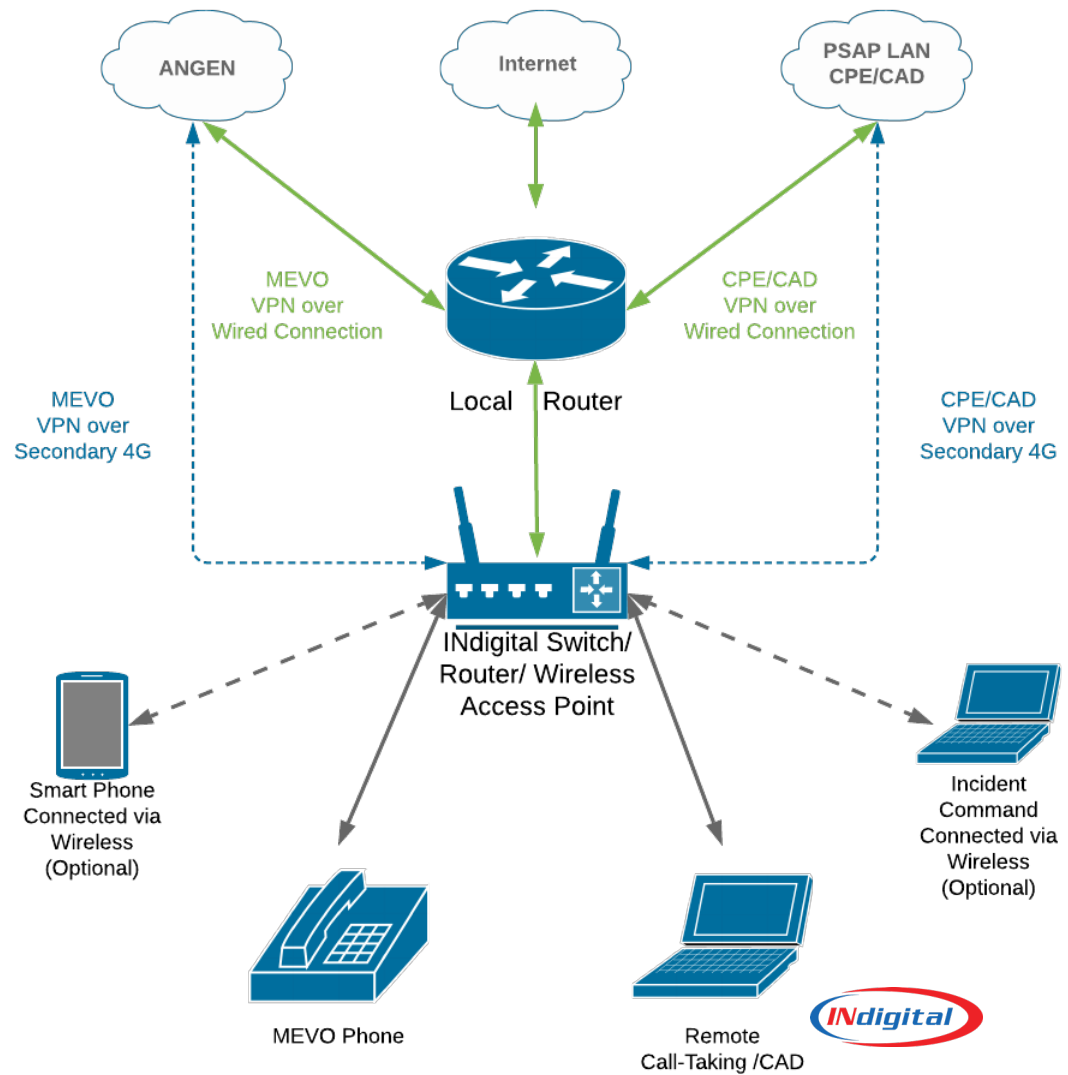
ANGEN

Internet

PSAP LAN CPE/CAD

MEVO VPN over Wired Connection

CPE/CAD VPN over Wired Connection

Local Router

MEVO VPN over Secondary 4G

CPE/CAD VPN over Secondary 4G

INdigital Switch/ Router/ Wireless Access Point

Smart Phone Connected via Wireless (Optional)

Incident Command Connected via Wireless (Optional)

MEVO Phone

Remote Call-Taking /CAD

INdigital